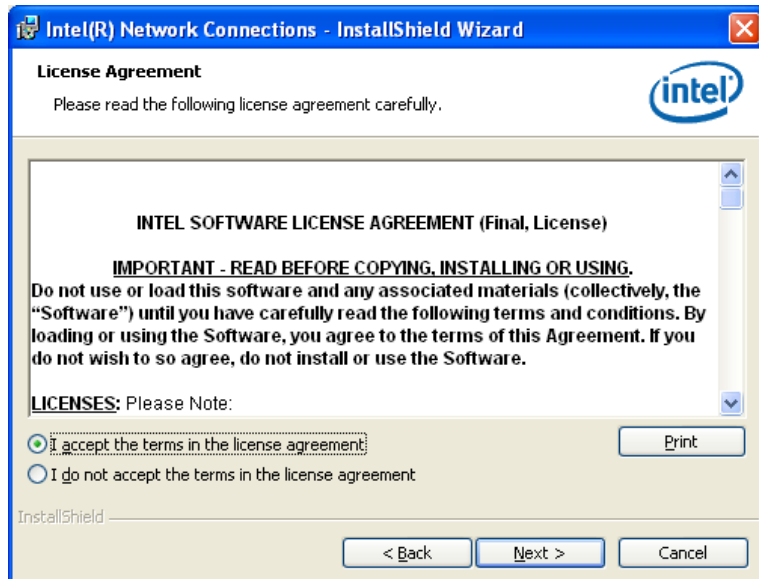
Intel(R) Network Connections - InstallShield Wizard

License Agreement

Please read the following license agreement carefully.

intel

INTEL SOFTWARE LICENSE AGREEMENT (Final, License)

IMPORTANT - READ BEFORE COPYING, INSTALLING OR USING.
Do not use or load this software and any associated materials (collectively, the "Software") until you have carefully read the following terms and conditions. By loading or using the Software, you agree to the terms of this Agreement. If you do not wish to so agree, do not install or use the Software.

LICENSES: Please Note:

I accept the terms in the license agreement

I do not accept the terms in the license agreement

Print

InstallShield

< Back

Next >

Cancel